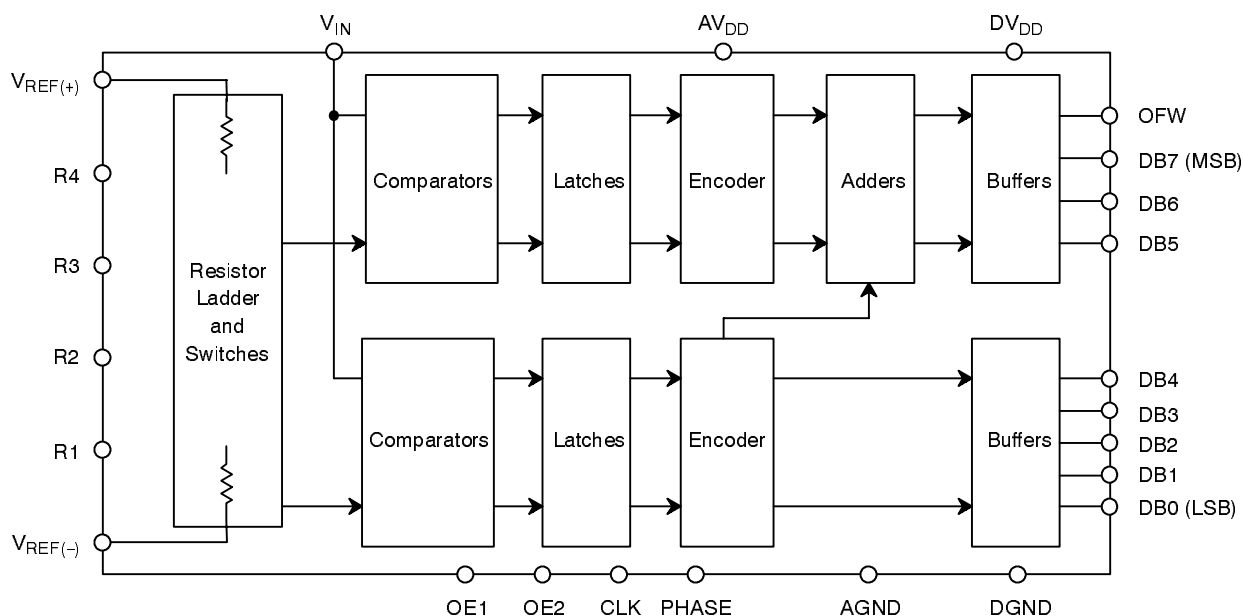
$V_{IN}$

$AV_{DD}$

$DV_{DD}$

$V_{REF(+)}$

R4

R3

R2

R1

$V_{REF(-)}$

Resistor Ladder and Switches

Comparators

Latches

Encoder

Adders

Buffers

Comparators

Latches

Encoder

Buffers

OFW

DB7 (MSB)

DB6

DB5

DB4

DB3

DB2

DB1

DB0 (LSB)

OE1

OE2

CLK

PHASE

AGND

DGND